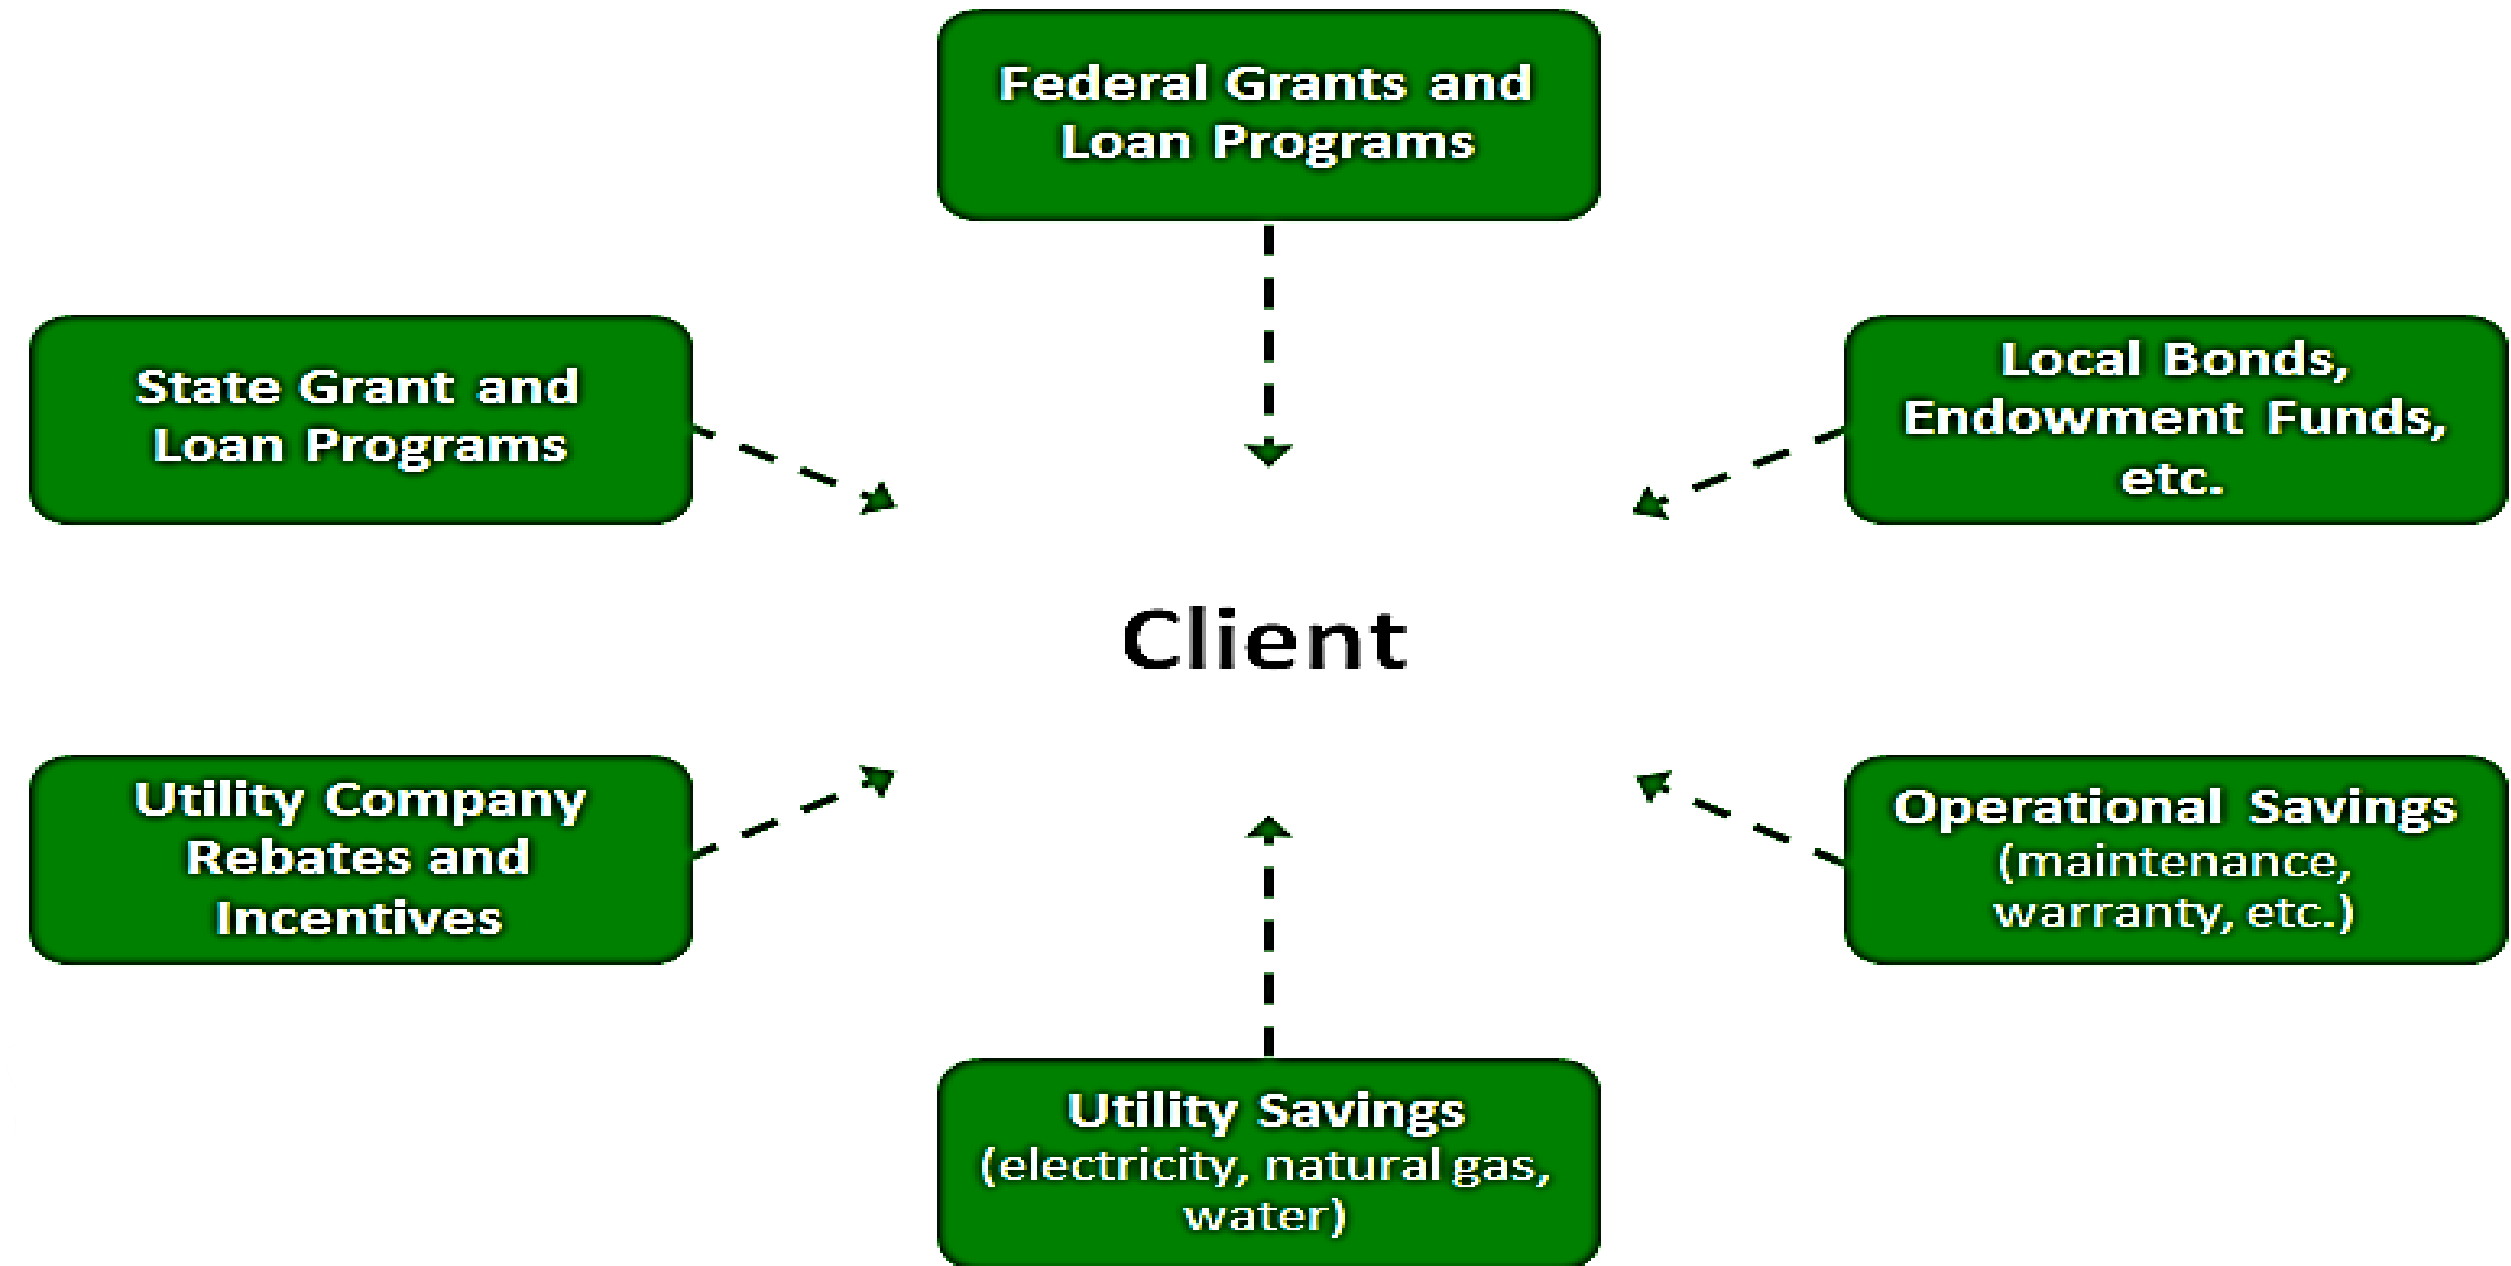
Federal Grants and Loan Programs

State Grant and Loan Programs

Local Bonds, Endowment Funds, etc.

Client

Utility Company Rebates and Incentives

Operational Savings (maintenance, warranty, etc.)

Utility Savings (electricity, natural gas, water)